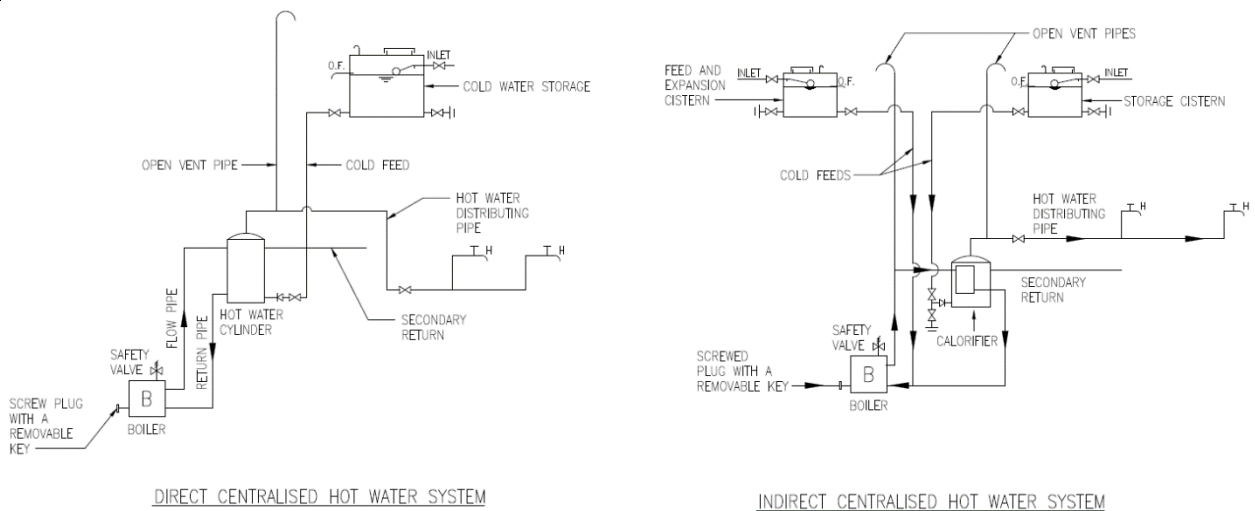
INLET
O.F.
COLD WATER STORAGE
OPEN VENT PIPE
COLD FEED
HOT WATER DISTRIBUTING PIPE
H
H
FLOW PIPE
RETURN PIPE
HOT WATER CYLINDER
SECONDARY RETURN
SAFETY VALVE
B
BOILER
SCREW PLUG WITH A REMOVABLE KEY

DIRECT CENTRALISED HOT WATER SYSTEM

OPEN VENT PIPES
FEED AND EXPANSION CISTERN
INLET
O.F.
O.F.
INLET
STORAGE CISTERN
COLD FEEDS
HOT WATER DISTRIBUTING PIPE
H
H
SECONDARY RETURN
SAFETY VALVE
CALORIFIER
SCREWED PLUG WITH A REMOVABLE KEY
B
BOILER

INDIRECT CENTRALISED HOT WATER SYSTEM